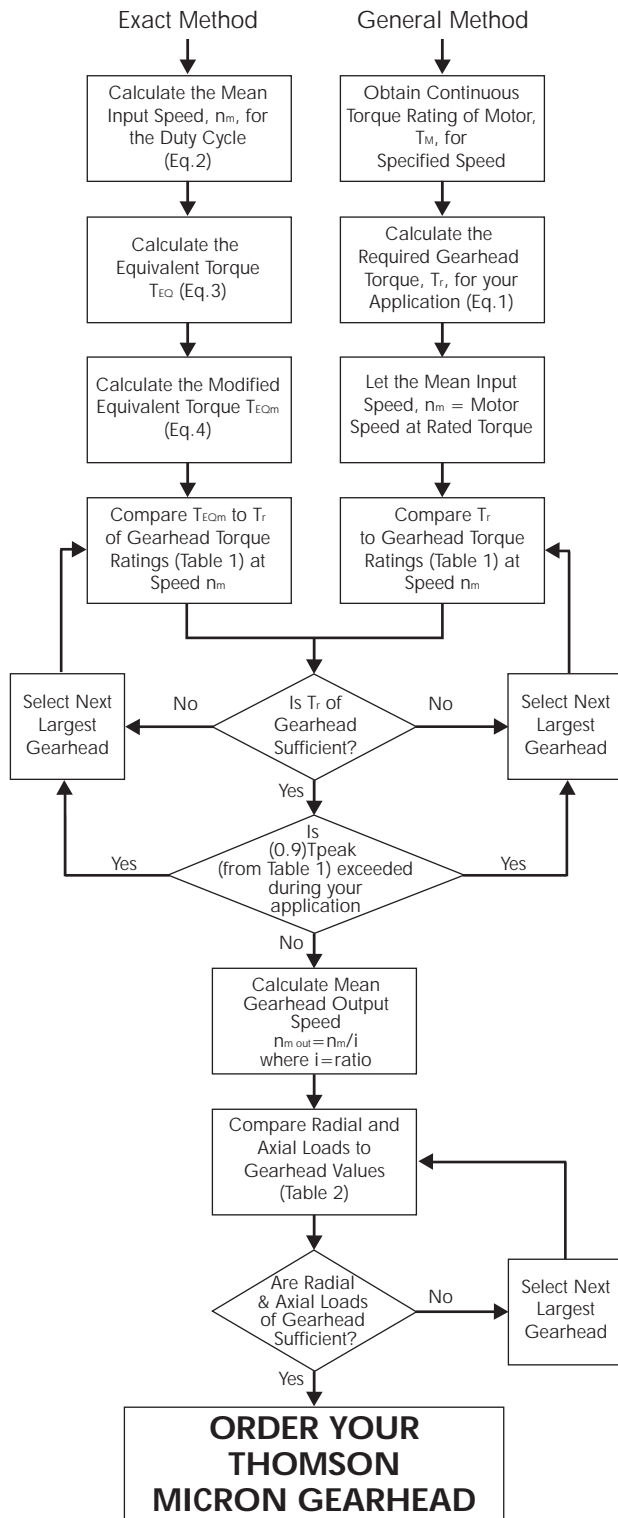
Exact Method

General Method

Calculate the Mean Input Speed, $n_m$, for the Duty Cycle (Eq.2)

Calculate the Equivalent Torque $T_{EQ}$ (Eq.3)

Calculate the Modified Equivalent Torque $T_{EQm}$ (Eq.4)

Compare $T_{EQm}$ to $T_r$ of Gearhead Torque Ratings (Table 1) at Speed $n_m$

Obtain Continuous Torque Rating of Motor, $T_M$, for Specified Speed

Calculate the Required Gearhead Torque, $T_r$, for your Application (Eq.1)

Let the Mean Input Speed, $n_m$ = Motor Speed at Rated Torque

Compare $T_r$ to Gearhead Torque Ratings (Table 1) at Speed $n_m$

Select Next Largest Gearhead

No

Is $T_r$ of Gearhead Sufficient?

No

Select Next Largest Gearhead

Yes

Yes

Is (0.9)Tpeak (from Table 1) exceeded during your application

Yes

No

Calculate Mean Gearhead Output Speed $n_{m\ out}=n_m/i$ where i=ratio

Compare Radial and Axial Loads to Gearhead Values (Table 2)

Are Radial & Axial Loads of Gearhead Sufficient?

No

Select Next Largest Gearhead

Yes

ORDER YOUR THOMSON MICRON GEARHEAD